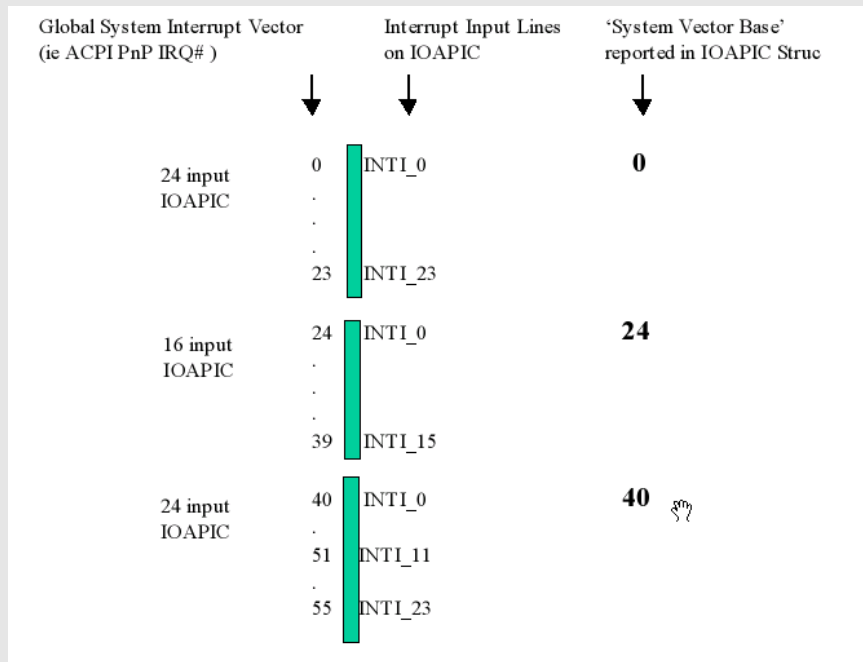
Global System Interrupt Vector (ie ACPI PnP IRQ# )

Interrupt Input Lines on IOAPIC

'System Vector Base' reported in IOAPIC Struc

24 input IOAPIC

0 INTI_0

.

.

.

23 INTI_23

0

16 input IOAPIC

24 INTI_0

.

.

.

39 INTI_15

24

24 input IOAPIC

40 INTI_0

.

51 INTI_11

.

55 INTI_23

40